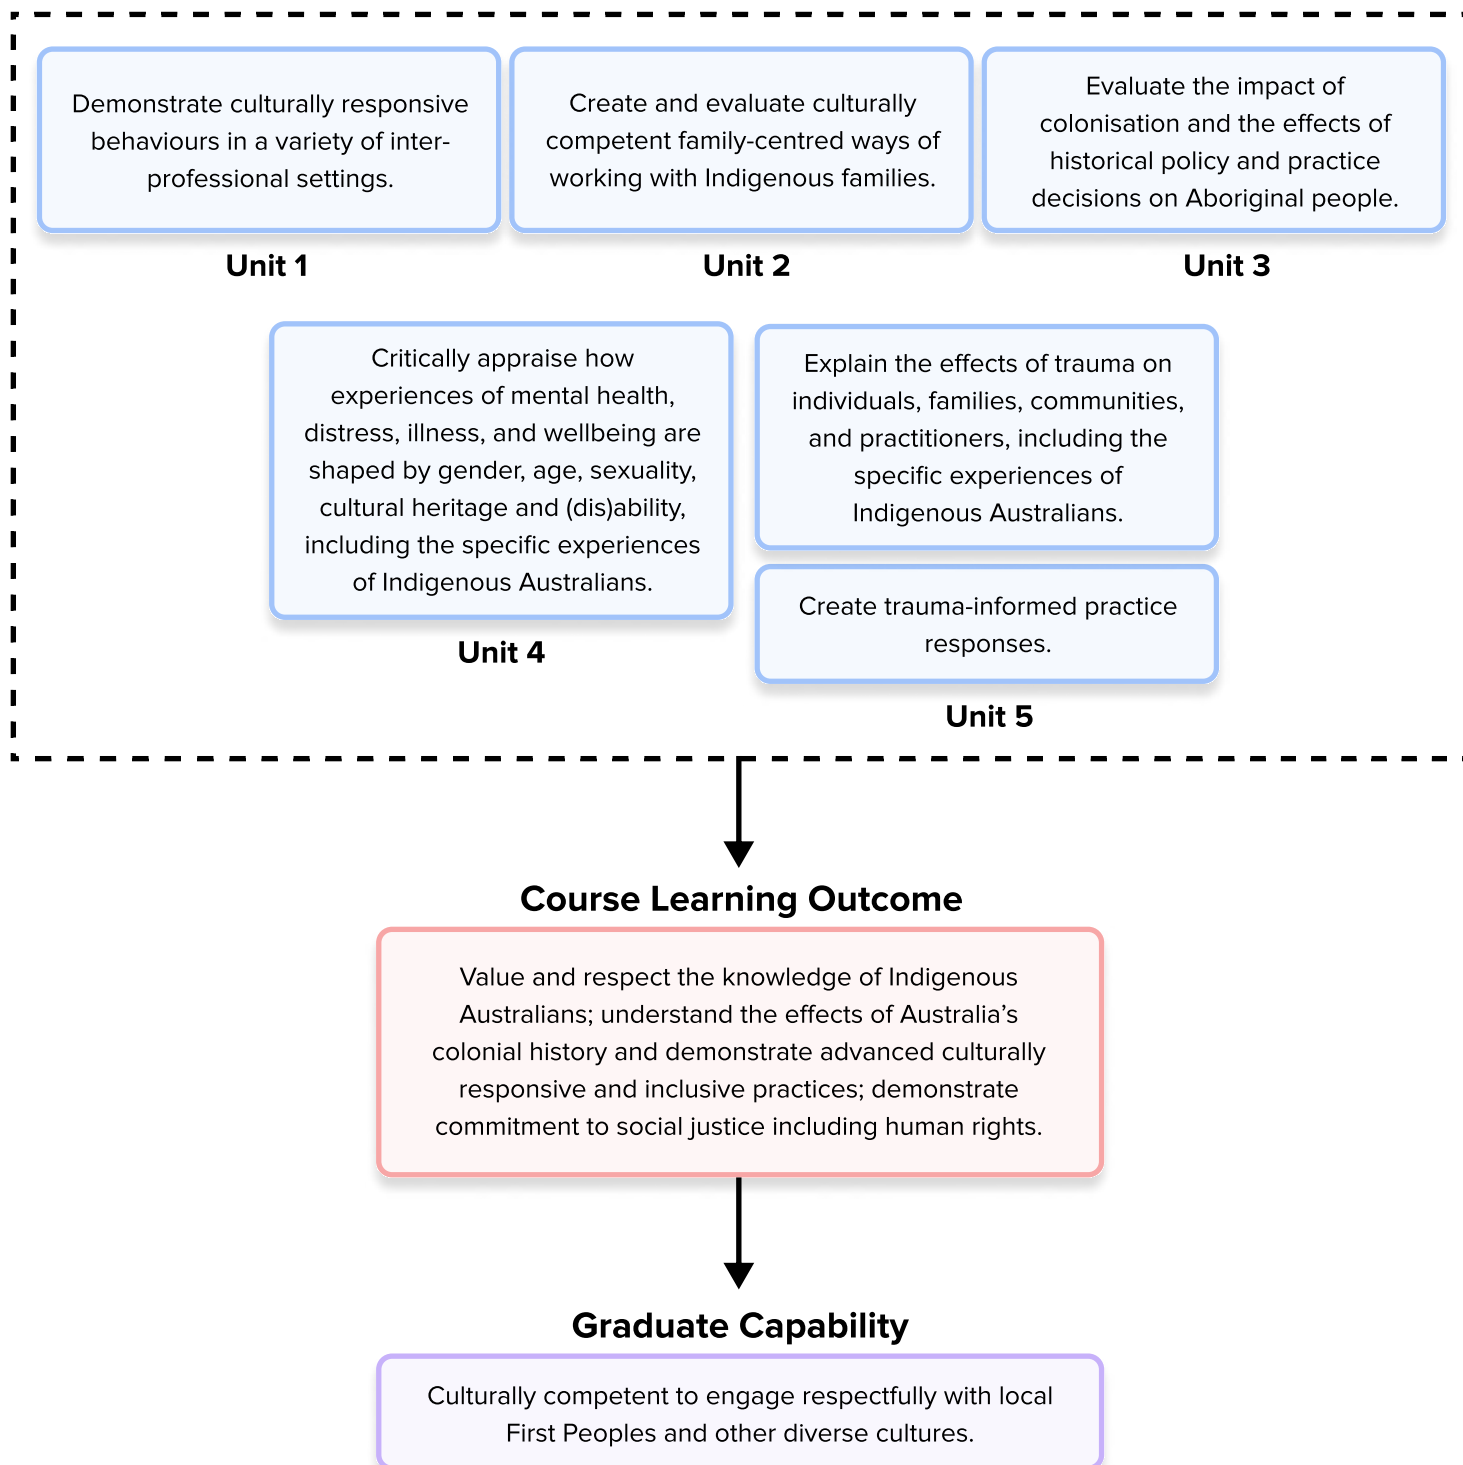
Demonstrate culturally responsive behaviours in a variety of inter-professional settings.

Unit 1

Create and evaluate culturally competent family-centred ways of working with Indigenous families.

Unit 2

Evaluate the impact of colonisation and the effects of historical policy and practice decisions on Aboriginal people.

Unit 3

Critically appraise how experiences of mental health, distress, illness, and wellbeing are shaped by gender, age, sexuality, cultural heritage and (dis)ability, including the specific experiences of Indigenous Australians.

Unit 4

Explain the effects of trauma on individuals, families, communities, and practitioners, including the specific experiences of Indigenous Australians.

Create trauma-informed practice responses.

Unit 5

Course Learning Outcome

Value and respect the knowledge of Indigenous Australians; understand the effects of Australia's colonial history and demonstrate advanced culturally responsive and inclusive practices; demonstrate commitment to social justice including human rights.

Graduate Capability

Culturally competent to engage respectfully with local First Peoples and other diverse cultures.